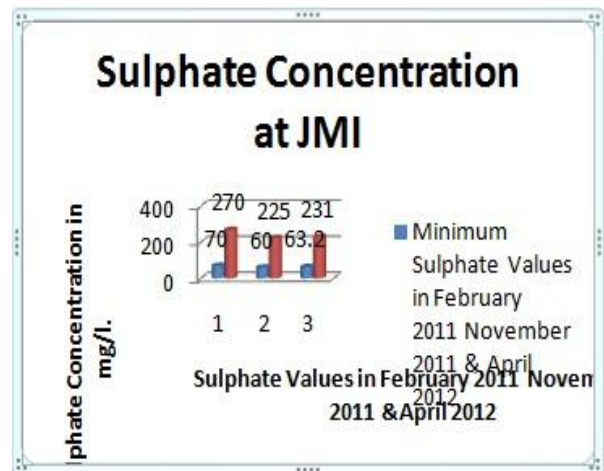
Sulphate Concentration at JMI

phate Concentration in mg/l.

400
200
0

270 225 231
70 60 63.2

1 2 3

Minimum Sulphate Values in February 2011 November 2011 & April 2012

Sulphate Values in February 2011 Novem 2011 &April 2012